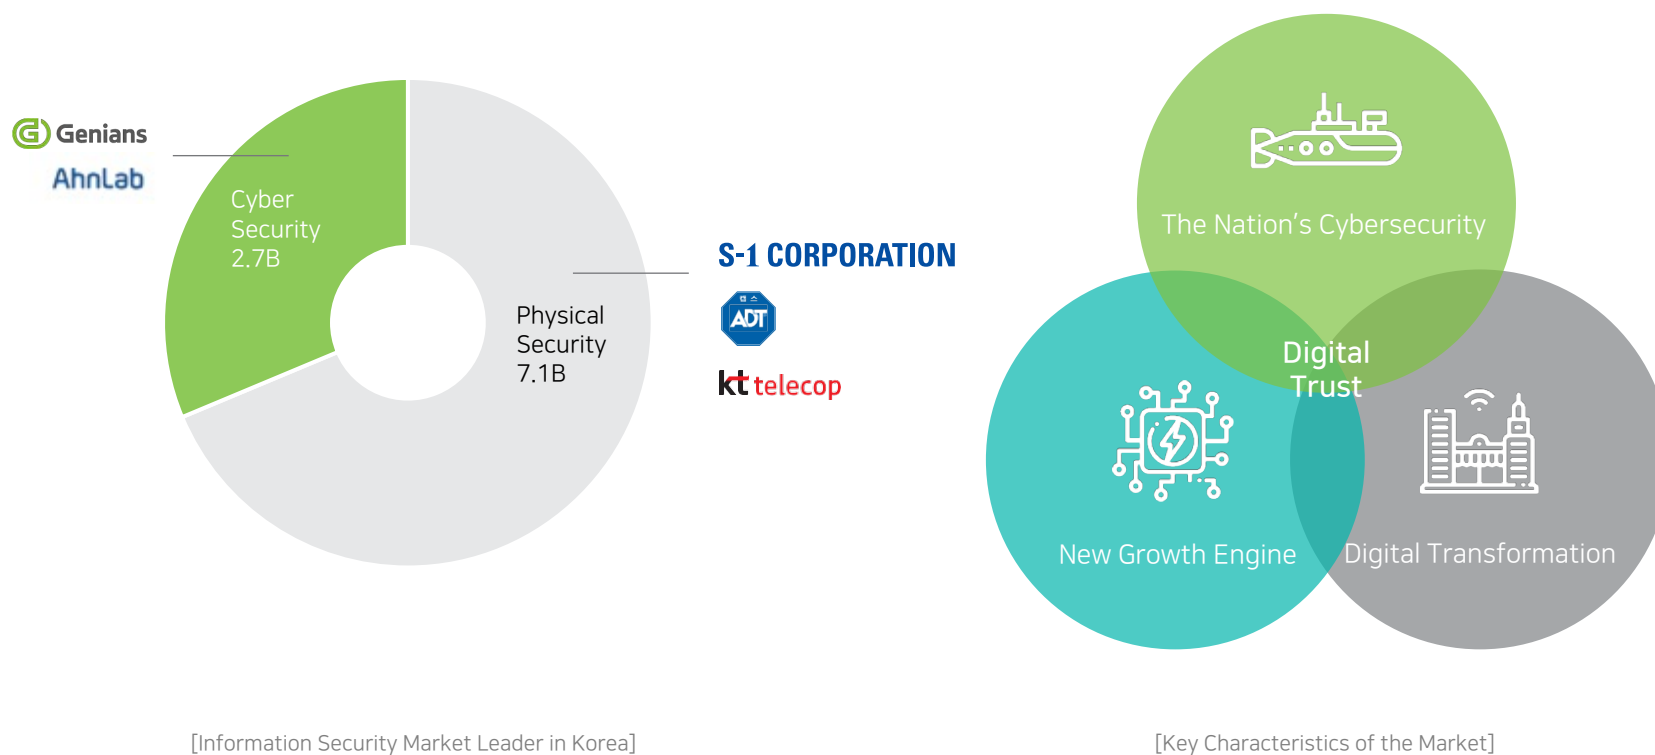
Genians

AhnLab

Cyber Security 2.7B

Physical Security 7.1B

S-1 CORPORATION

ADT

kt telecop

The Nation's Cybersecurity

Digital Trust

New Growth Engine

Digital Transformation

[Information Security Market Leader in Korea]

[Key Characteristics of the Market]